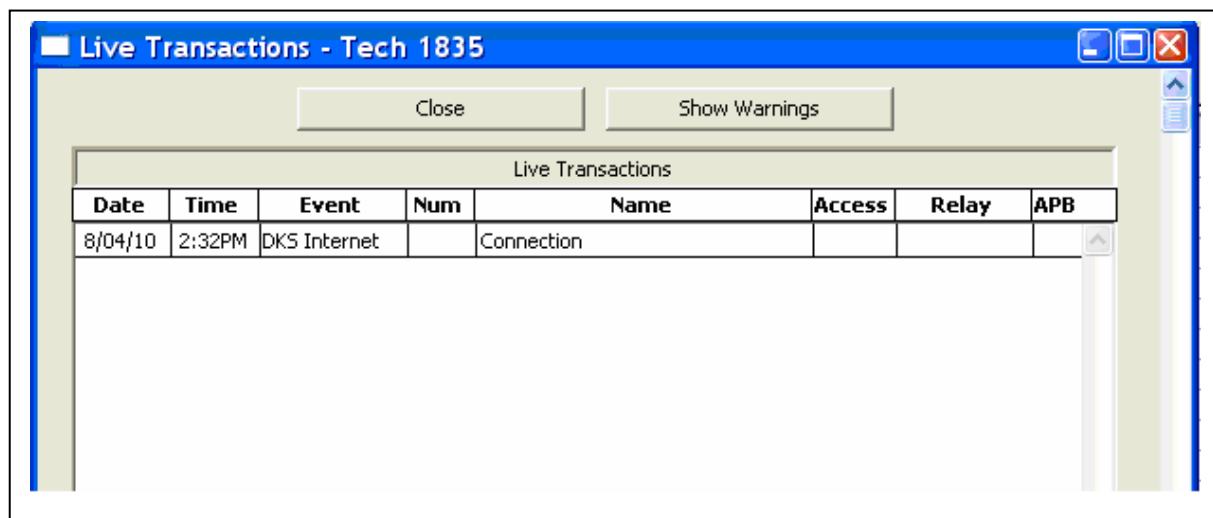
Live Transactions - Tech 1835

Close

Show Warnings

Live Transactions

| Date | Time | Event | Num | Name | Access | Relay | APB |
|---|---|---|---|---|---|---|---|
| 8/04/10 | 2:32PM | DKS Internet | | Connection | | | |